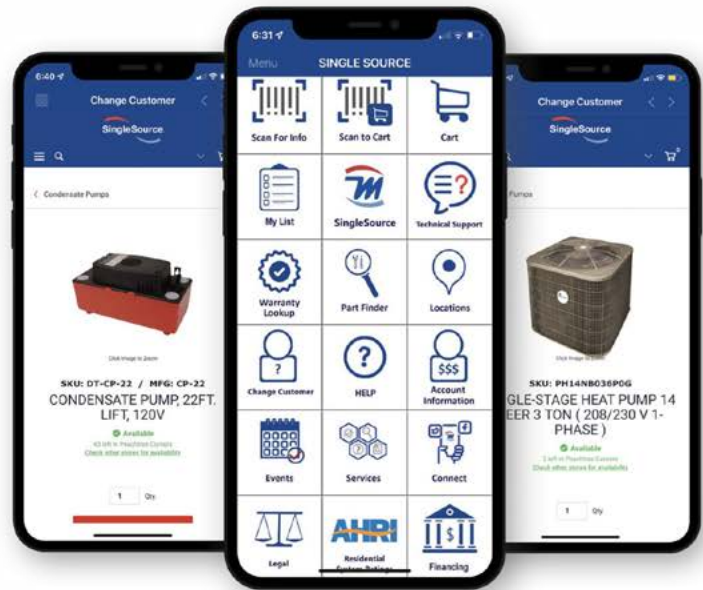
6:40

Change Customer

SingleSource

Condensate Pumps

Click image to zoom

SKU: DT-CP-22 / MFG: CP-22

CONDENSATE PUMP, 22FT. LIFT, 120V

Available

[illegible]

Check other stores for availability

1 Qty

6:31

Menu SINGLE SOURCE

Scan For Info

Scan to Cart

Cart

My List

SingleSource

Technical Support

Warranty Lookup

Part Finder

Locations

Change Customer

HELP

Account Information

Events

Services

Connect

Legal

AHRI Residential System Ratings

Financing

6:40

Change Customer

SingleSource

Pumps

Click image to zoom

SKU: PH14NB036P0G

GLE-STAGE HEAT PUMP 14 EER 3 TON ( 208/230 V 1-PHASE )

Available

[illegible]

Check other stores for availability

1 Qty